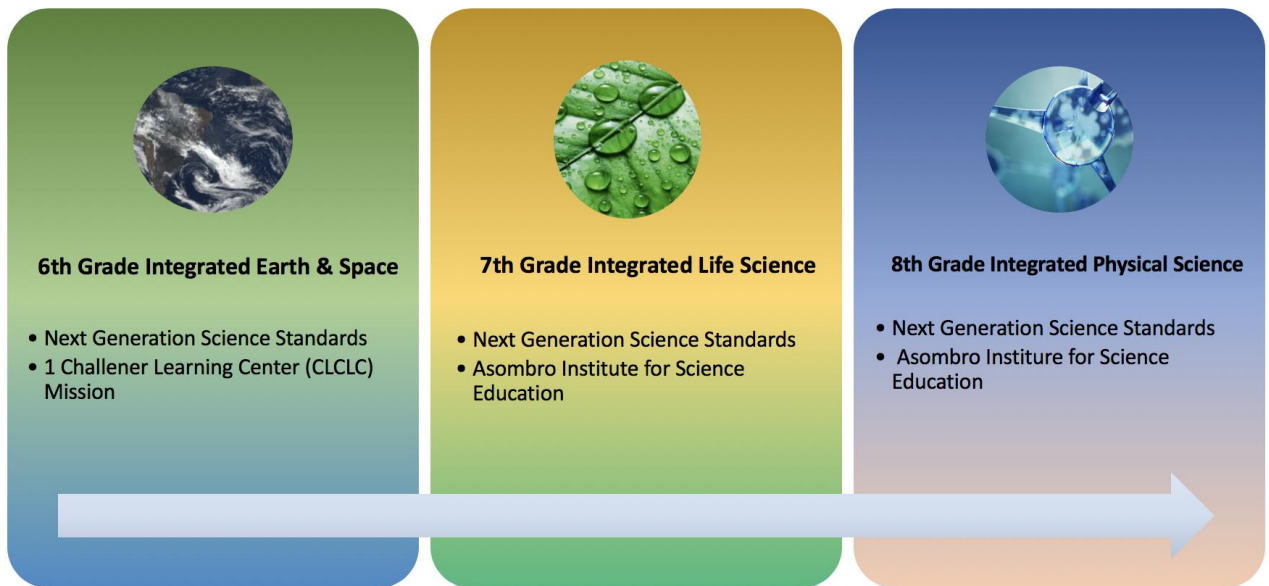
6th Grade Integrated Earth & Space

- Next Generation Science Standards
- 1 Challener Learning Center (CLCLC) Mission

7th Grade Integrated Life Science

- Next Generation Science Standards
- Asombro Institute for Science Education

8th Grade Integrated Physical Science

- Next Generation Science Standards
- Asombro Institure for Science Education